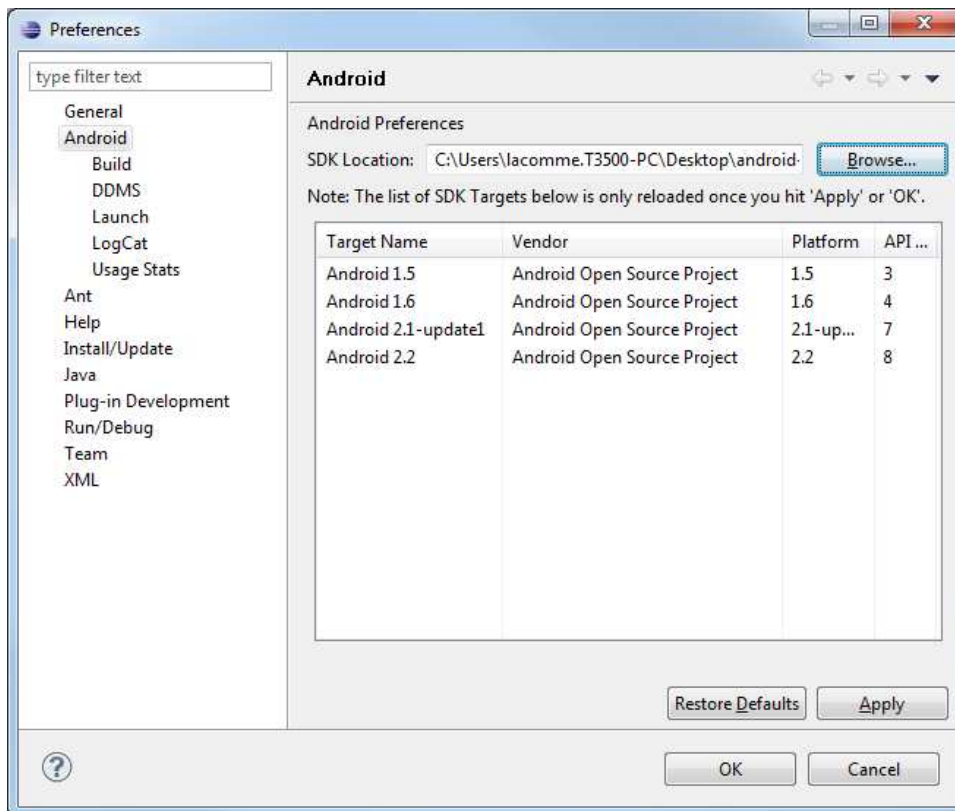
Preferences

type filter text

General
Android
Build
DDMS
Launch
LogCat
Usage Stats
Ant
Help
Install/Update
Java
Plug-in Development
Run/Debug
Team
XML

Android

Android Preferences

SDK Location: C:\Users\lacomme.T3500-PC\Desktop\android-

Browse...

Note: The list of SDK Targets below is only reloaded once you hit 'Apply' or 'OK'.

| Target Name | Vendor | Platform | API ... |
|---|---|---|---|
| Android 1.5 | Android Open Source Project | 1.5 | 3 |
| Android 1.6 | Android Open Source Project | 1.6 | 4 |
| Android 2.1-update1 | Android Open Source Project | 2.1-up... | 7 |
| Android 2.2 | Android Open Source Project | 2.2 | 8 |

Restore Defaults
Apply

OK
Cancel